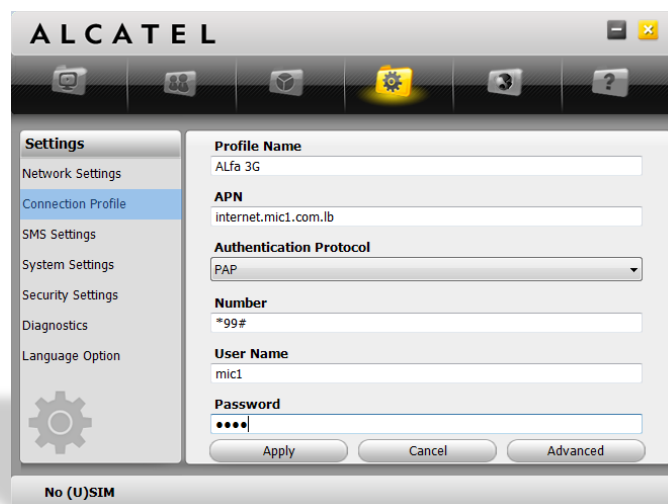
ALCATEL

Settings
Network Settings
Connection Profile
SMS Settings
System Settings
Security Settings
Diagnostics
Language Option

Profile Name
ALfa 3G
APN
internet.mic1.com.lb
Authentication Protocol
PAP
Number
*99#
User Name
mic1
Password
••••

Apply
Cancel
Advanced

No (U)SIM